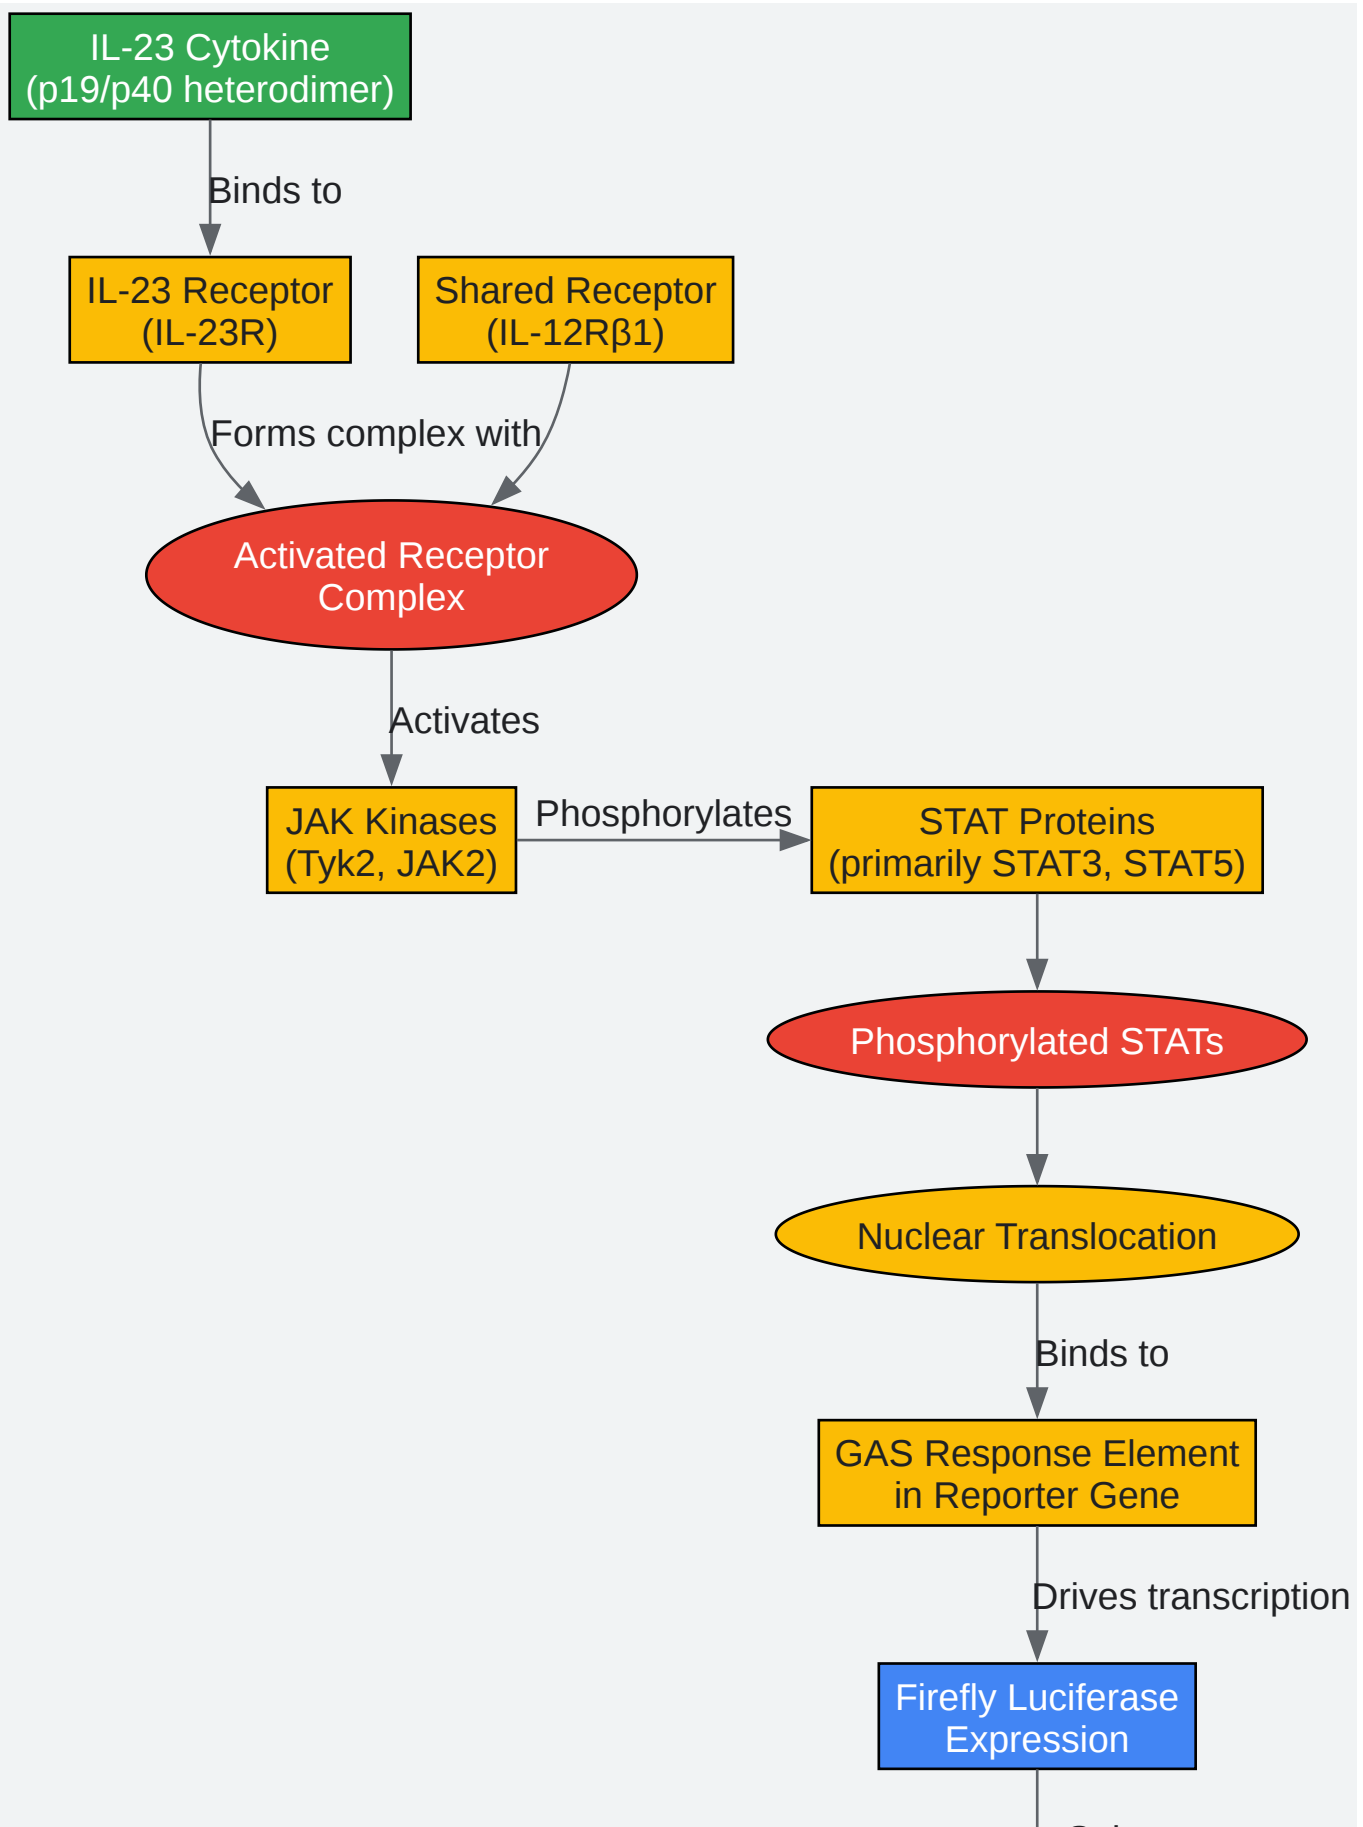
IL-23 Cytokine
(p19/p40 heterodimer)

Binds to

IL-23 Receptor
(IL-23R)

Shared Receptor
(IL-12Rβ1)

Forms complex with

Activated Receptor
Complex

Activates

JAK Kinases
(Tyk2, JAK2)

Phosphorylates

STAT Proteins
(primarily STAT3, STAT5)

Phosphorylated STATs

Nuclear Translocation

Binds to

GAS Response Element
in Reporter Gene

Drives transcription

Firefly Luciferase
Expression

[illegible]